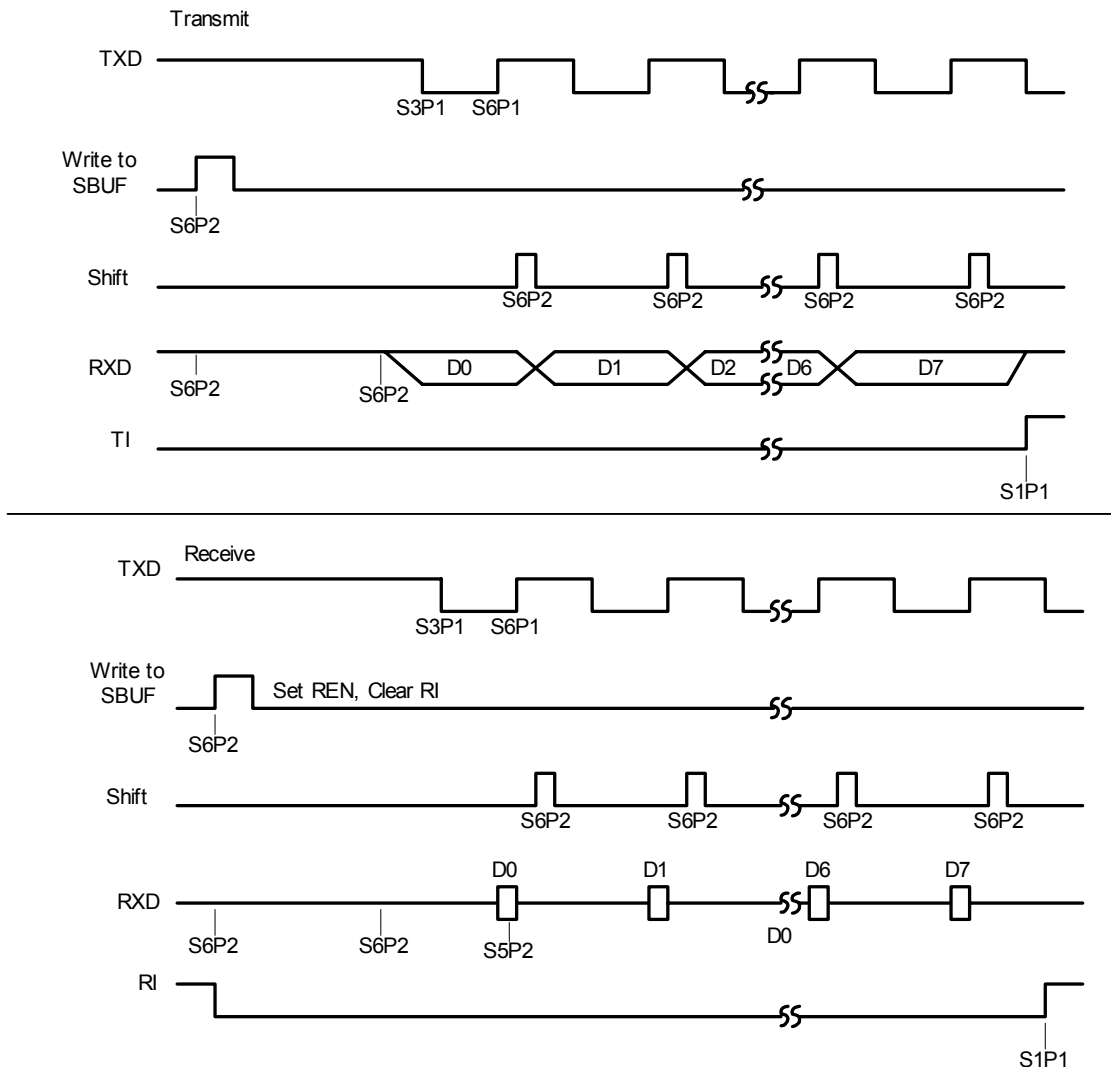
Transmit

TXD

S3P1 S6P1

Write to SBUF

S6P2

Shift

S6P2 S6P2 S6P2 S6P2

RXD

S6P2

S6P2

D0 D1 D2 D6 D7

TI

S1P1

Receive

TXD

S3P1 S6P1

Write to SBUF

Set REN, Clear RI

S6P2

Shift

S6P2 S6P2 S6P2 S6P2

D0 D1 D6 D7

RXD

S6P2 S6P2 S5P2 D0

RI

S1P1